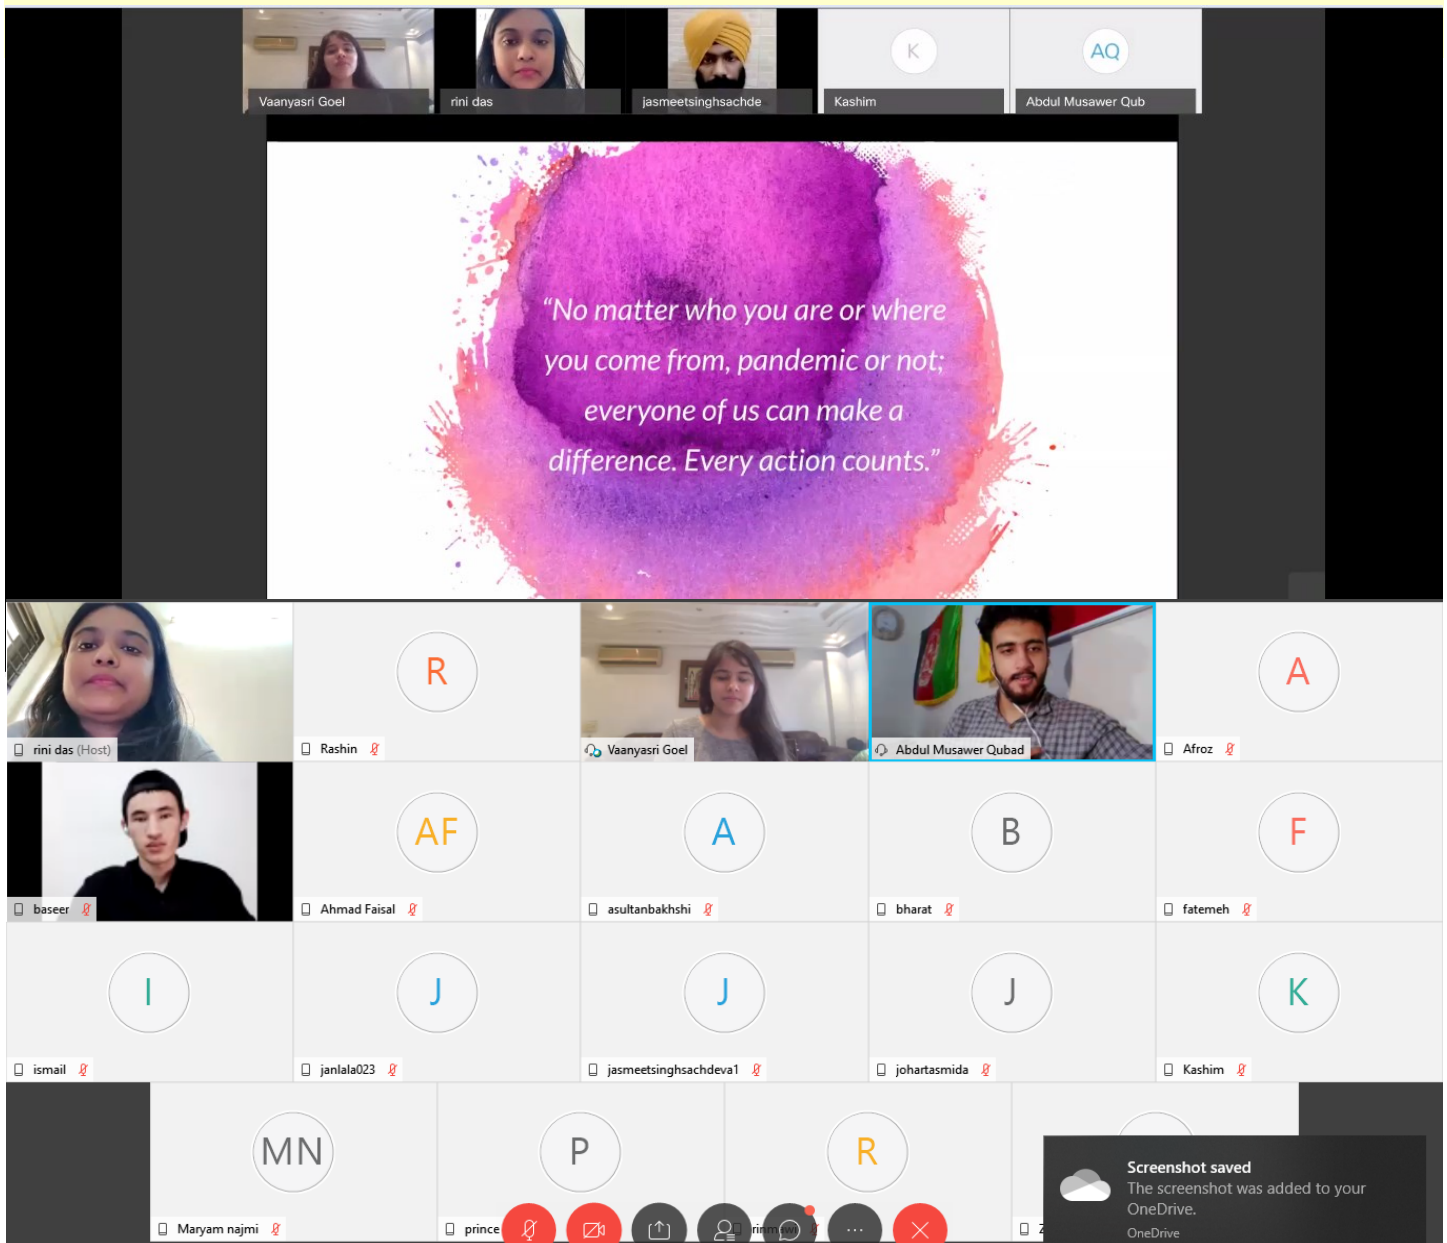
K
AQ
Vaanyasri Goel
rini das
jasmeetsinghsachde
Kashim
Abdul Musawer Qub

"No matter who you are or where you come from, pandemic or not; everyone of us can make a difference. Every action counts."

rini das (Host)
R
Rashin
Vaanyasri Goel
Abdul Musawer Qubad
A
Afroz
baseer
AF
Ahmad Faisal
A
asultanbakhshi
B
bharat
F
fatemeh
I
ismail
J
janlala023
J
jasmeetsinghsachdeva1
J
johartasmida
K
Kashim
MN
Maryam najmi
P
prince
R
rinm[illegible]
Z

Screenshot saved
The screenshot was added to your OneDrive.
OneDrive